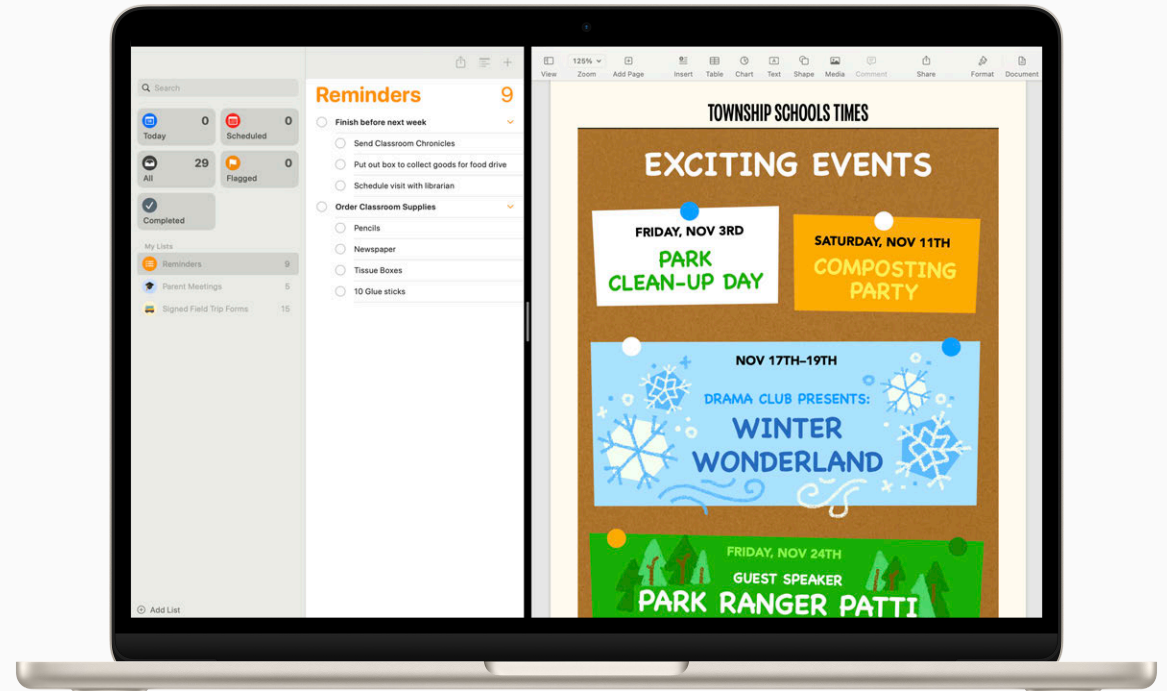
Search

Today 0
Scheduled 0
All 29
Flagged 0
Completed

My Lists
Reminders 9
Parent Meetings 5
Signed Field Trip Forms 15

Add List

Reminders 9

Finish before next week
Send Classroom Chronicles
Put out box to collect goods for food drive
Schedule visit with librarian
Order Classroom Supplies
Pencils
Newspaper
Tissue Boxes
10 Glue sticks

View 125% Zoom Add Page Insert Table Chart Text Shape Media Comment Share Format Document

TOWNSHIP SCHOOLS TIMES

EXCITING EVENTS

FRIDAY, NOV 3RD
PARK CLEAN-UP DAY

SATURDAY, NOV 11TH
COMPOSTING PARTY

NOV 17TH–19TH
DRAMA CLUB PRESENTS:
WINTER WONDERLAND

FRIDAY, NOV 24TH
GUEST SPEAKER
PARK RANGER PATTI